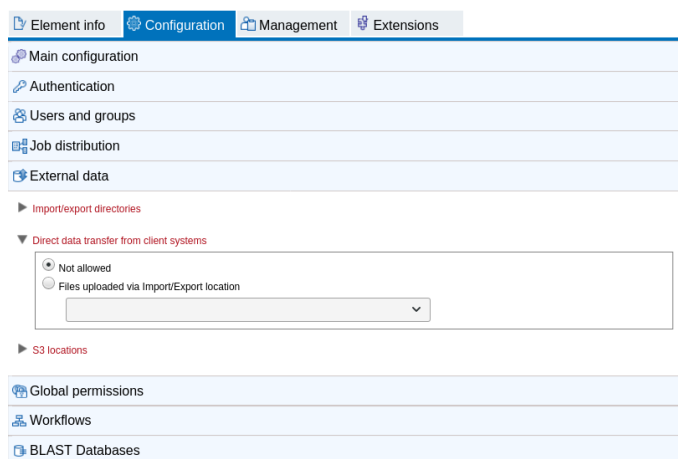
Element info Configuration Management Extensions

Main configuration

Authentication

Users and groups

Job distribution

External data

Import/export directories

Direct data transfer from client systems

Not allowed

Files uploaded via Import/Export location

S3 locations

Global permissions

Workflows

BLAST Databases